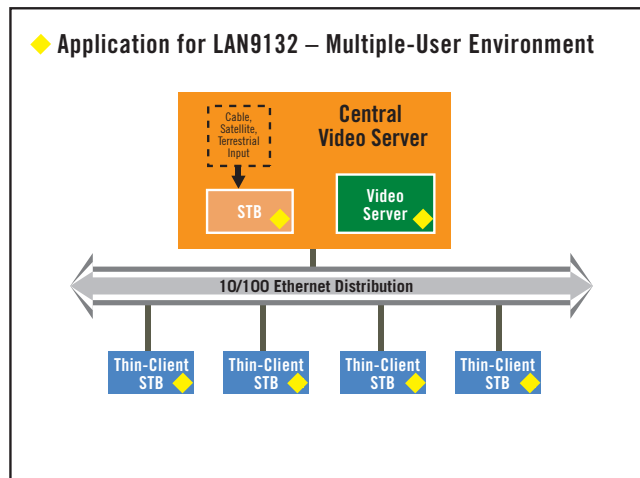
Application for LAN9132 – Multiple-User Environment

Central Video Server

Cable, Satellite, Terrestrial Input

STB

Video Server

10/100 Ethernet Distribution

Thin-Client STB

Thin-Client STB

Thin-Client STB

Thin-Client STB